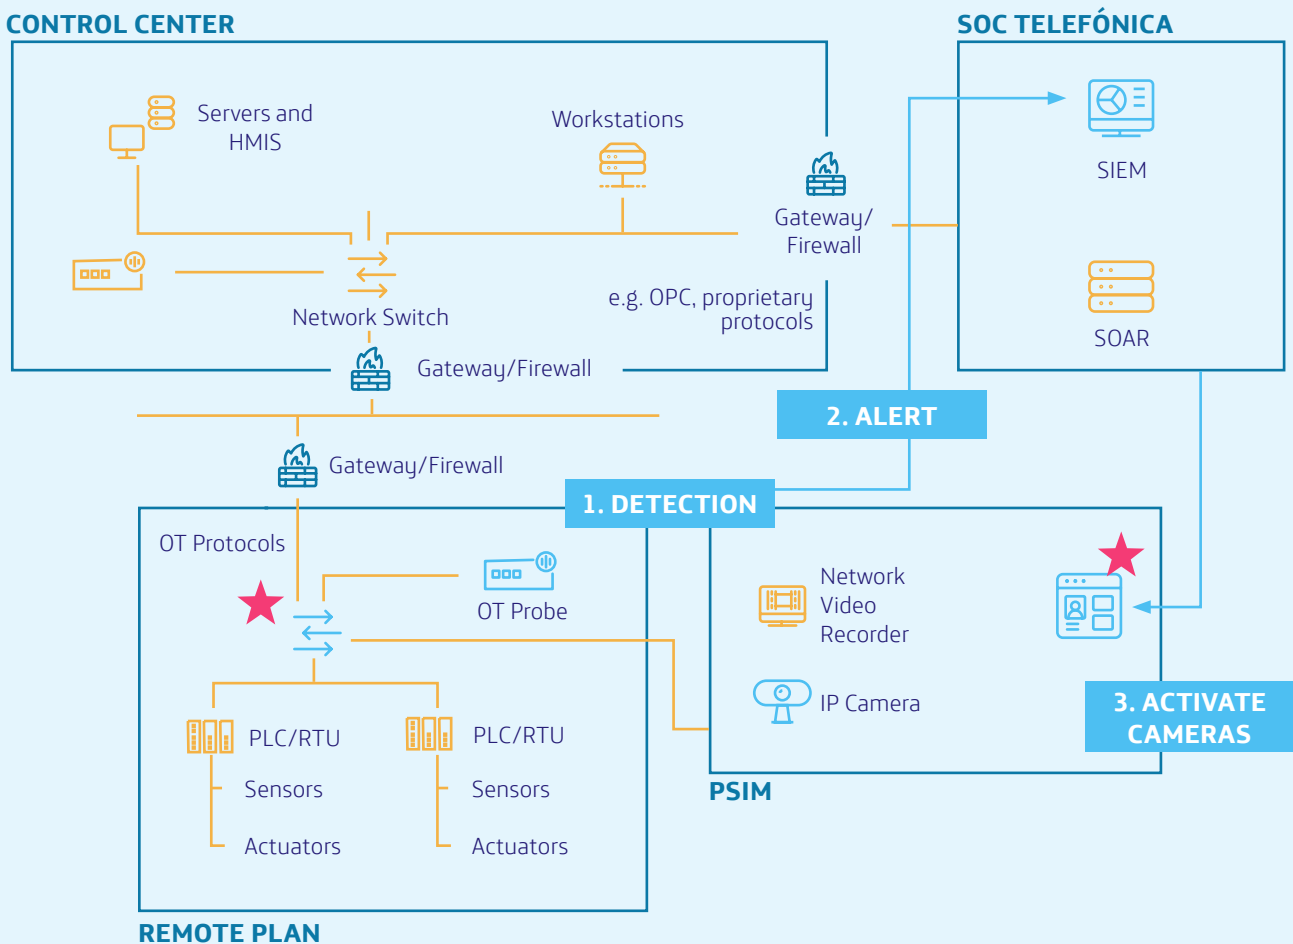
CONTROL CENTER

Servers and HMIS

Workstations

Gateway/ Firewall

Network Switch

e.g. OPC, proprietary protocols

Gateway/Firewall

SOC TELEFÓNICA

SIEM

SOAR

2. ALERT

Gateway/Firewall

1. DETECTION

OT Protocols

OT Probe

PLC/RTU

Sensors

Actuators

PLC/RTU

Sensors

Actuators

REMOTE PLAN

Network Video Recorder

IP Camera

PSIM

3. ACTIVATE CAMERAS